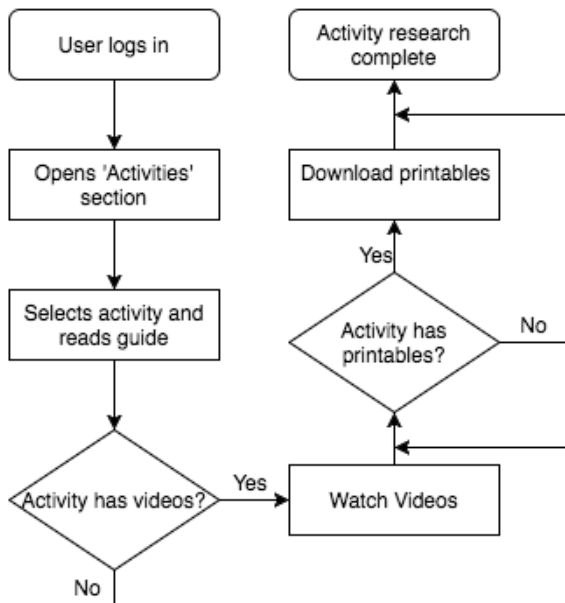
User logs in

Opens 'Activities' section

Selects activity and reads guide

Activity has videos?

Yes

No

Watch Videos

Activity has printables?

No

Yes

Download printables

Activity research complete